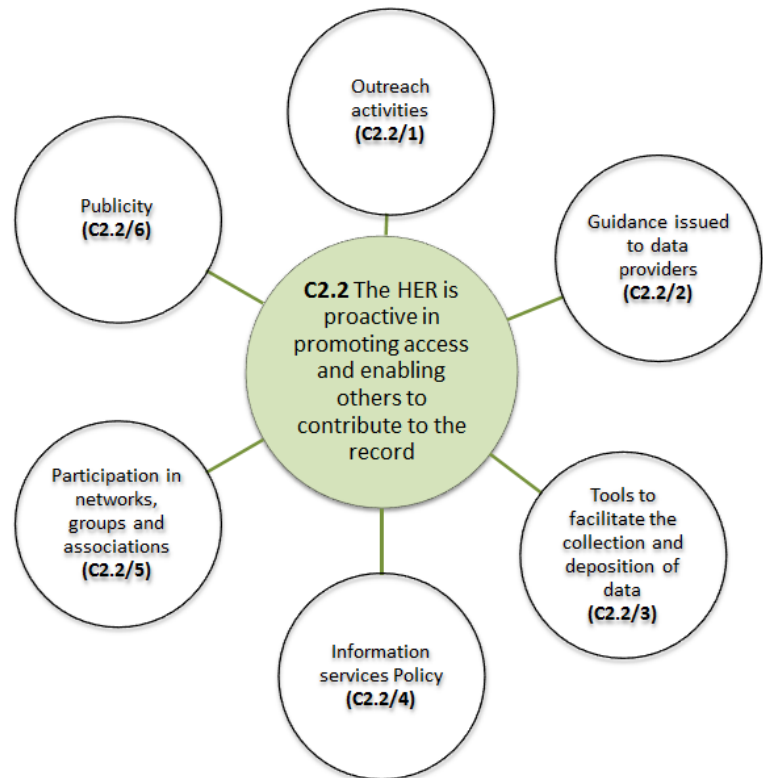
**C2.2** The HER is proactive in promoting access and enabling others to contribute to the record

Outreach activities
**(C2.2/1)**

Guidance issued to data providers
**(C2.2/2)**

Tools to facilitate the collection and deposition of data
**(C2.2/3)**

Information services Policy
**(C2.2/4)**

Participation in networks, groups and associations
**(C2.2/5)**

Publicity
**(C2.2/6)**